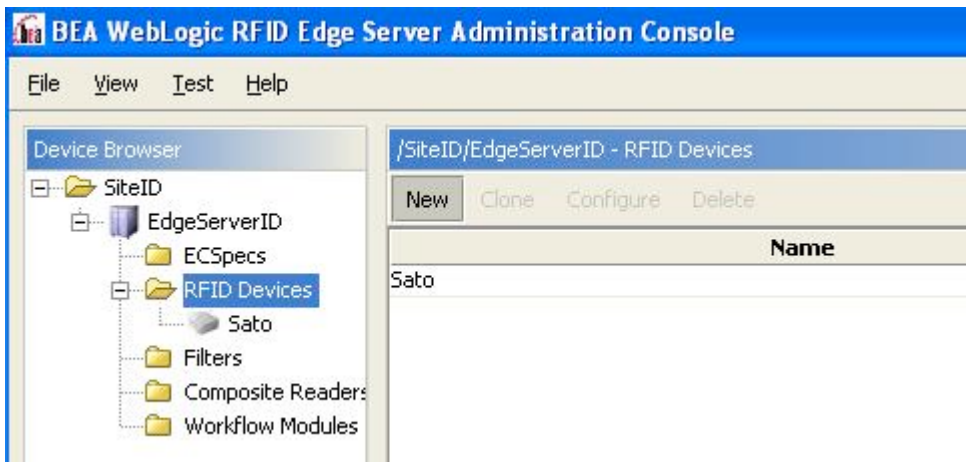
BEA WebLogic RFID Edge Server Administration Console

File View Test Help

Device Browser

SiteID
EdgeServerID
ECSpecs
RFID Devices
Sato
Filters
Composite Readers
Workflow Modules

/SiteID/EdgeServerID - RFID Devices

New Clone Configure Delete

| Name |
|---|
| Sato |